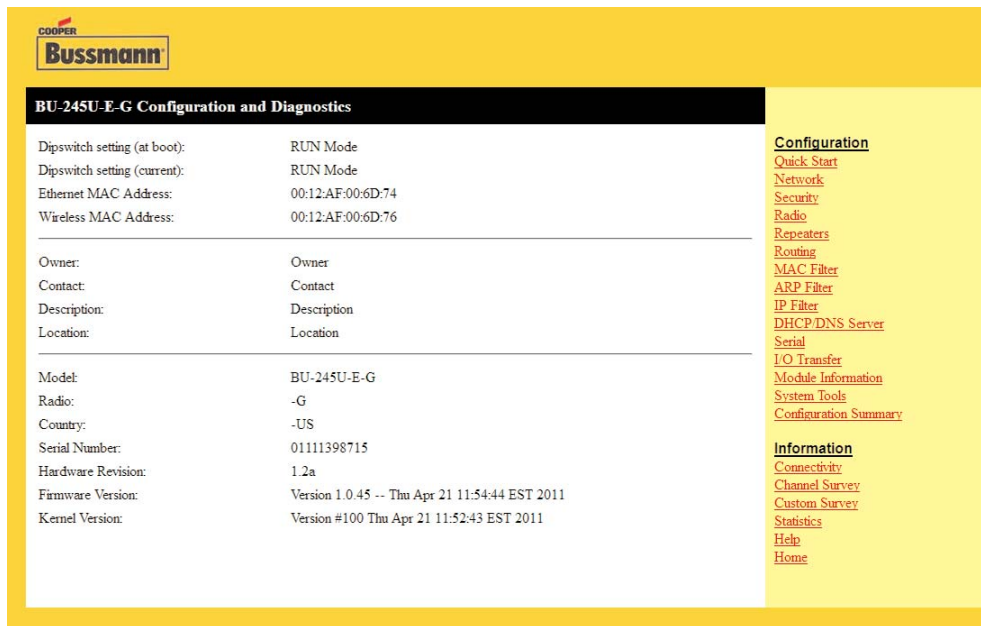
COOPER
Bussmann

BU-245U-E-G Configuration and Diagnostics

| | |
|---|---|
| Dipswitch setting (at boot): | RUN Mode |
| Dipswitch setting (current): | RUN Mode |
| Ethernet MAC Address: | 00:12:AF:00:6D:74 |
| Wireless MAC Address: | 00:12:AF:00:6D:76 |

| | |
|---|---|
| Owner: | Owner |
| Contact: | Contact |
| Description: | Description |
| Location: | Location |

| | |
|---|---|
| Model: | BU-245U-E-G |
| Radio: | -G |
| Country: | -US |
| Serial Number: | 01111398715 |
| Hardware Revision: | 1.2a |
| Firmware Version: | Version 1.0.45 -- Thu Apr 21 11:54:44 EST 2011 |
| Kernel Version: | Version #100 Thu Apr 21 11:52:43 EST 2011 |

Configuration
Quick Start
Network
Security
Radio
Repeaters
Routing
MAC Filter
ARP Filter
IP Filter
DHCP/DNS Server
Serial
I/O Transfer
Module Information
System Tools
Configuration Summary

Information
Connectivity
Channel Survey
Custom Survey
Statistics
Help
Home